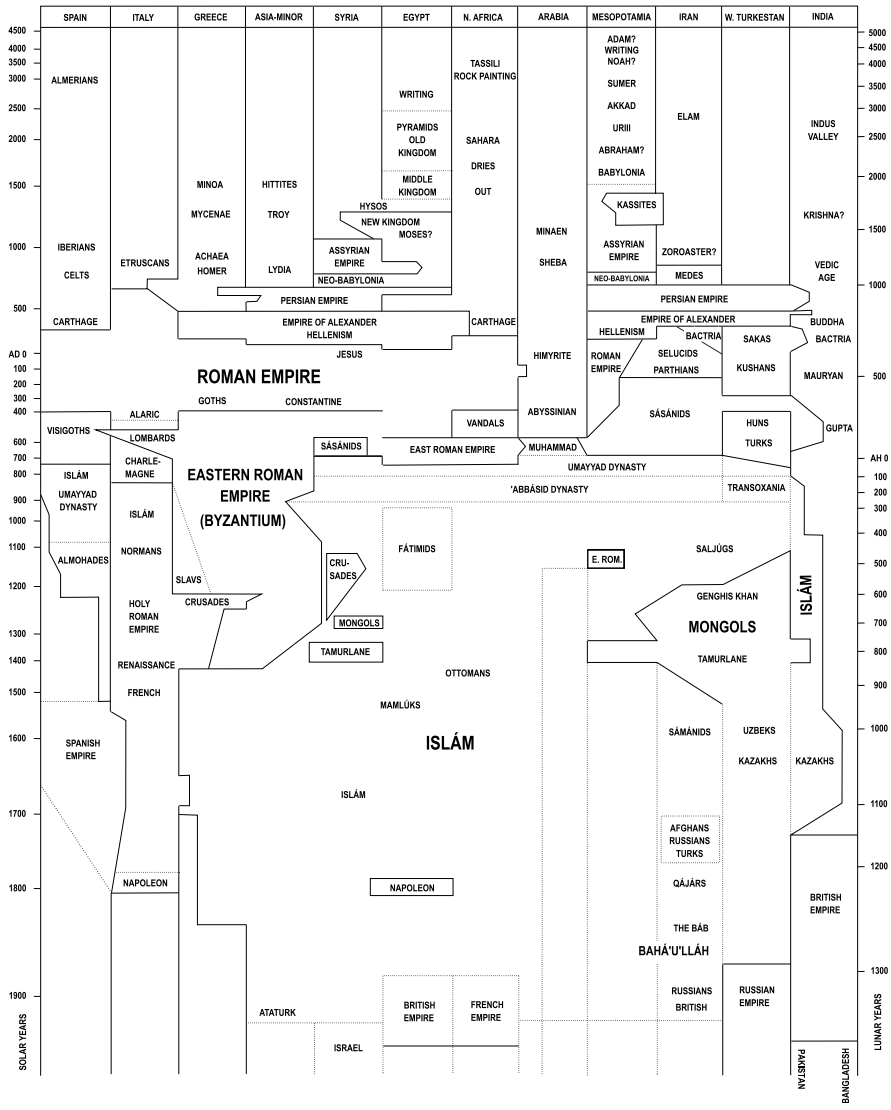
| SPAIN | ITALY | GREECE | ASIA-MINOR | SYRIA | EGYPT | N. AFRICA | ARABIA | MESOPOTAMIA | IRAN | W. TURKESTAN | INDIA |
|---|---|---|---|---|---|---|---|---|---|---|---|

4500
4000
3500
3000
2500
2000
1500
1000
500
AD 0
100
200
300
400
500
600
700
800
900
1000
1100
1200
1300
1400
1500
1600
1700
1800
1900
SOLAR YEARS

ALMERIANS
TASSILI ROCK PAINTING
ADAM? WRITING NOAH?
SUMER
AKKAD
URIII
ABRAHAM?
BABYLONIA
WRITING
PYRAMIDS OLD KINGDOM
SAHARA DRIES OUT
MIDDLE KINGDOM
ELAM
INDUS VALLEY
MINOA
MYCENAE
ACHAEA HOMER
HITTITES
TROY
LYDIA
HYSOS
NEW KINGDOM MOSES?
KASSITES
KRISHNA?
ASSYRIAN EMPIRE
ASSYRIAN EMPIRE
MINAEN
SHEBA
ZOROASTER?
IBERIANS
CELTS
ETRUSCANS
NEO-BABYLONIA
NEO-BABYLONIA
MEDES
VEDIC AGE
PERSIAN EMPIRE
PERSIAN EMPIRE
CARTHAGE
EMPIRE OF ALEXANDER
HELLENISM
CARTHAGE
EMPIRE OF ALEXANDER
HELLENISM
BACTRIA
BUDDHA
BACTRIA
SAKAS
JESUS
HIMYRITE
ROMAN EMPIRE
SELUCIDS
PARTHIANS
KUSHANS
MAURYAN
ROMAN EMPIRE
GOTHS
CONSTANTINE
ABYSSINIAN
SÁSÁNIDS
ALARIC
VANDALS
HUNS
TURKS
GUPTA
VISIGOTHS
LOMBARDS
SÁSÁNIDS
EAST ROMAN EMPIRE
MUHAMMAD
ISLÁM
CHARLE-MAGNE
EASTERN ROMAN EMPIRE (BYZANTIUM)
UMAYYAD DYNASTY
UMAYYAD DYNASTY
'ABBÁSID DYNASTY
TRANSOXANIA
ISLÁM
FÁTIMIDS
ALMOHADES
NORMANS
E. ROM.
SALJÚGS
CRU-SADES
SLAVS
GENGHIS KHAN
ISLÁM
HOLY ROMAN EMPIRE
CRUSADES
MONGOLS
MONGOLS
RENAISSANCE
TAMURLANE
OTTOMANS
TAMURLANE
FRENCH
MAMLÚKS
ISLÁM
SÁMÁNIDS
UZBEKS
SPANISH EMPIRE
KAZAKHS
KAZAKHS
ISLÁM
AFGHANS RUSSIANS TURKS
NAPOLEON
NAPOLEON
QÁJÁRS
BRITISH EMPIRE
THE BÁB
BAHÁ'U'LLÁH
RUSSIANS BRITISH
RUSSIAN EMPIRE
ATATURK
BRITISH EMPIRE
FRENCH EMPIRE
ISRAEL
PAKISTAN
BANGLADESH

5000
4500
4000
3500
3000
2500
2000
1500
1000
500
AH 0
100
200
300
400
500
600
700
800
900
1000
1100
1200
1300
LUNAR YEARS